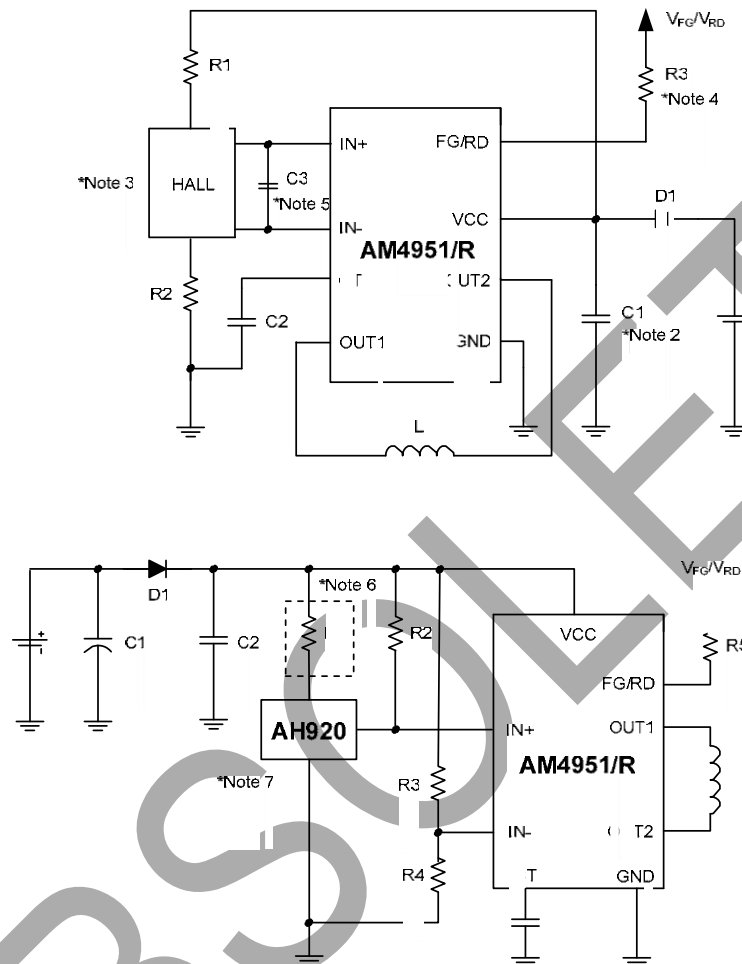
$V_{FG}/V_{RD}$
R1
R3
*Note 4
IN+
FG/RD
*Note 3
HALL
C3
*Note 5
D1
IN-
VCC
AM4951/R
R2
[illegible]
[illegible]UT2
C2
C1
*Note 2
OUT1
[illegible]ND
L

$V_{FG}/V_{RD}$
*Note 6
D1
C1
C2
R2
VCC
R5
FG/RD
AH920
IN+
OUT1
AM4951/R
*Note 7
R3
IN-
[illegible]T2
R4
T
GND